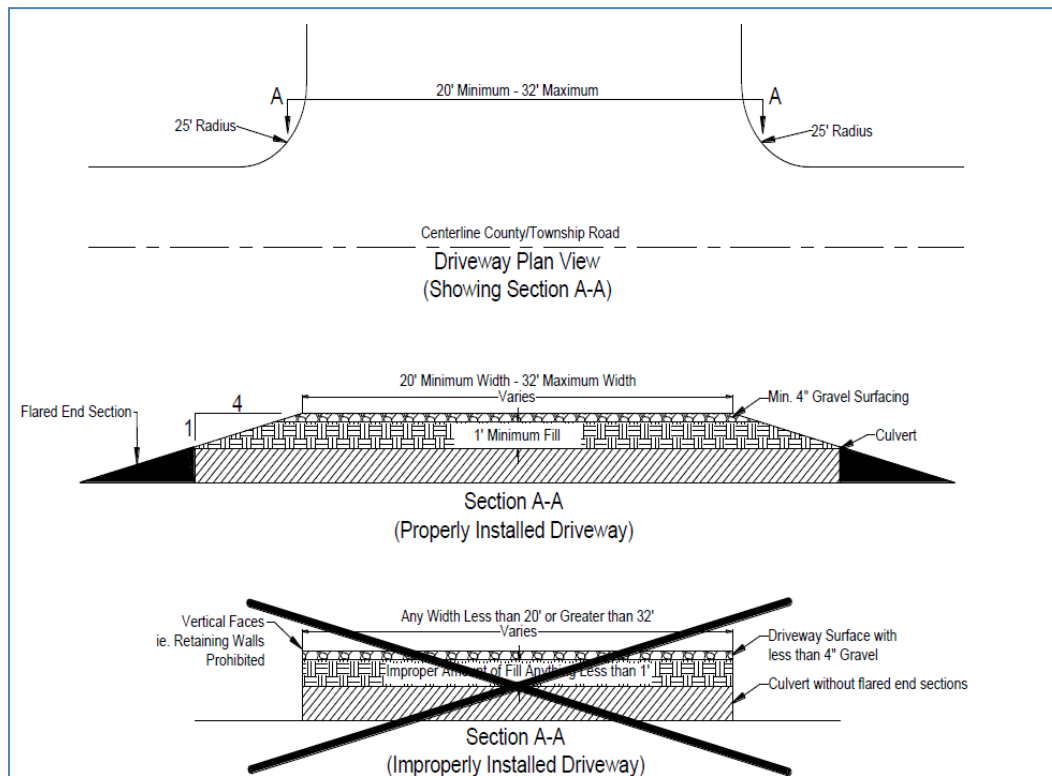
A

20' Minimum - 32' Maximum

A

25' Radius

25' Radius

Centerline County/Township Road

Driveway Plan View
(Showing Section A-A)

20' Minimum Width - 32' Maximum Width

Varies

Min. 4" Gravel Surfacing

Flared End Section

4

1

1' Minimum Fill

Culvert

Section A-A
(Properly Installed Driveway)

Vertical Faces ie. Retaining Walls Prohibited

Any Width Less than 20' or Greater than 32'

Varies

Driveway Surface with less than 4" Gravel

Improper Am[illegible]t of Fill Anyth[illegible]g Less than 1'

Culvert without flared end sections

Section A-A
(Improperly Installed Driveway)